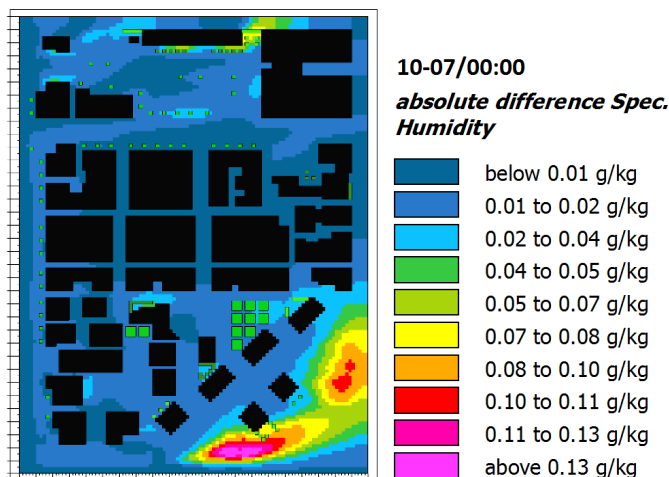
10-07/00:00

absolute difference Spec. Humidity

below 0.01 g/kg
0.01 to 0.02 g/kg
0.02 to 0.04 g/kg
0.04 to 0.05 g/kg
0.05 to 0.07 g/kg
0.07 to 0.08 g/kg
0.08 to 0.10 g/kg
0.10 to 0.11 g/kg
0.11 to 0.13 g/kg
above 0.13 g/kg